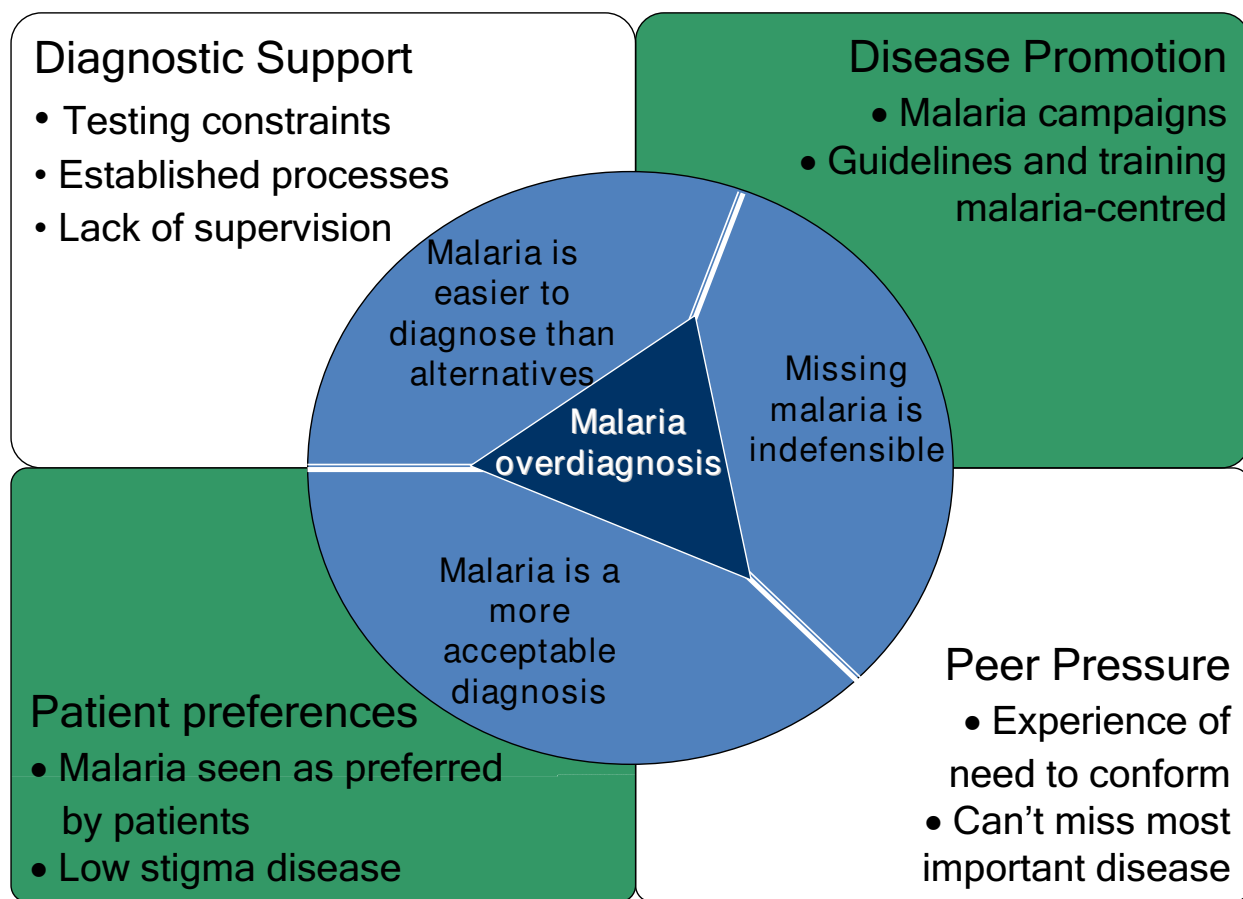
Diagnostic Support

- Testing constraints
- Established processes
- Lack of supervision

Disease Promotion

- Malaria campaigns
- Guidelines and training malaria-centred

Malaria is easier to diagnose than alternatives

Missing malaria is indefensible

Malaria overdiagnosis

Malaria is a more acceptable diagnosis

Patient preferences

- Malaria seen as preferred by patients
- Low stigma disease

Peer Pressure

- Experience of need to conform
- Can't miss most important disease